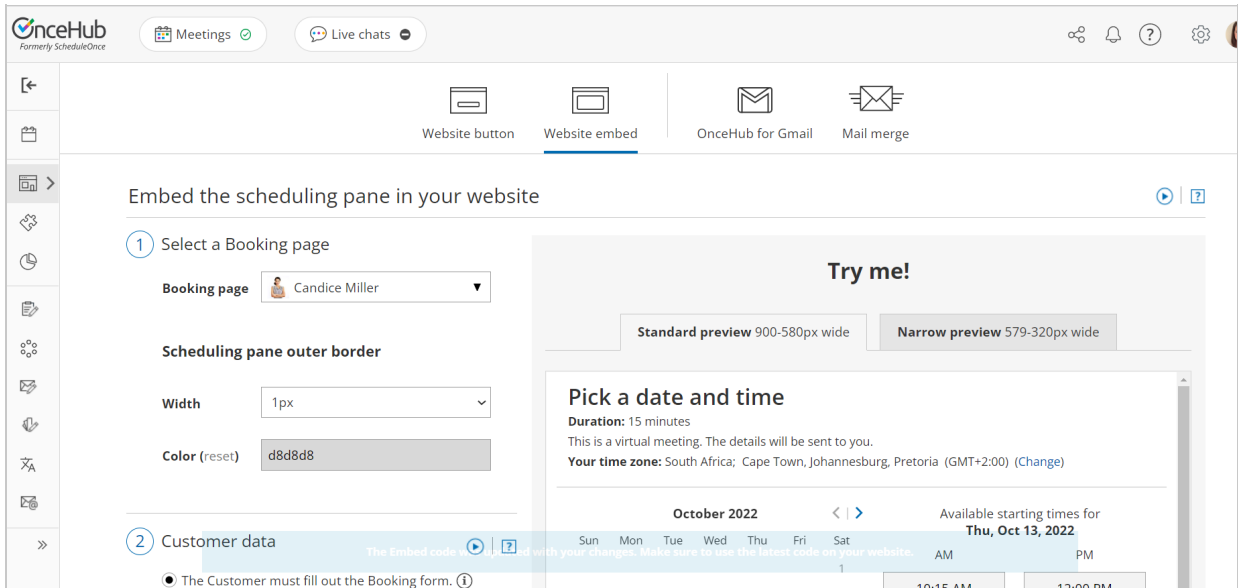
OnceHub
Formerly ScheduleOnce

Meetings

Live chats

Website button

Website embed

OnceHub for Gmail

Mail merge

Embed the scheduling pane in your website

1 Select a Booking page

Booking page Candice Miller

Scheduling pane outer border

Width 1px

Color (reset) d8d8d8

2 Customer data

The Embed code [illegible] with your changes. Make sure to use the latest code on your website.

The Customer must fill out the Booking form.

Try me!

Standard preview 900-580px wide

Narrow preview 579-320px wide

Pick a date and time

Duration: 15 minutes

This is a virtual meeting. The details will be sent to you.

Your time zone: South Africa; Cape Town, Johannesburg, Pretoria (GMT+2:00) (Change)

October 2022

Sun Mon Tue Wed Thu Fri Sat

1

Available starting times for
Thu, Oct 13, 2022

AM

PM

10:15 AM

12:00 PM